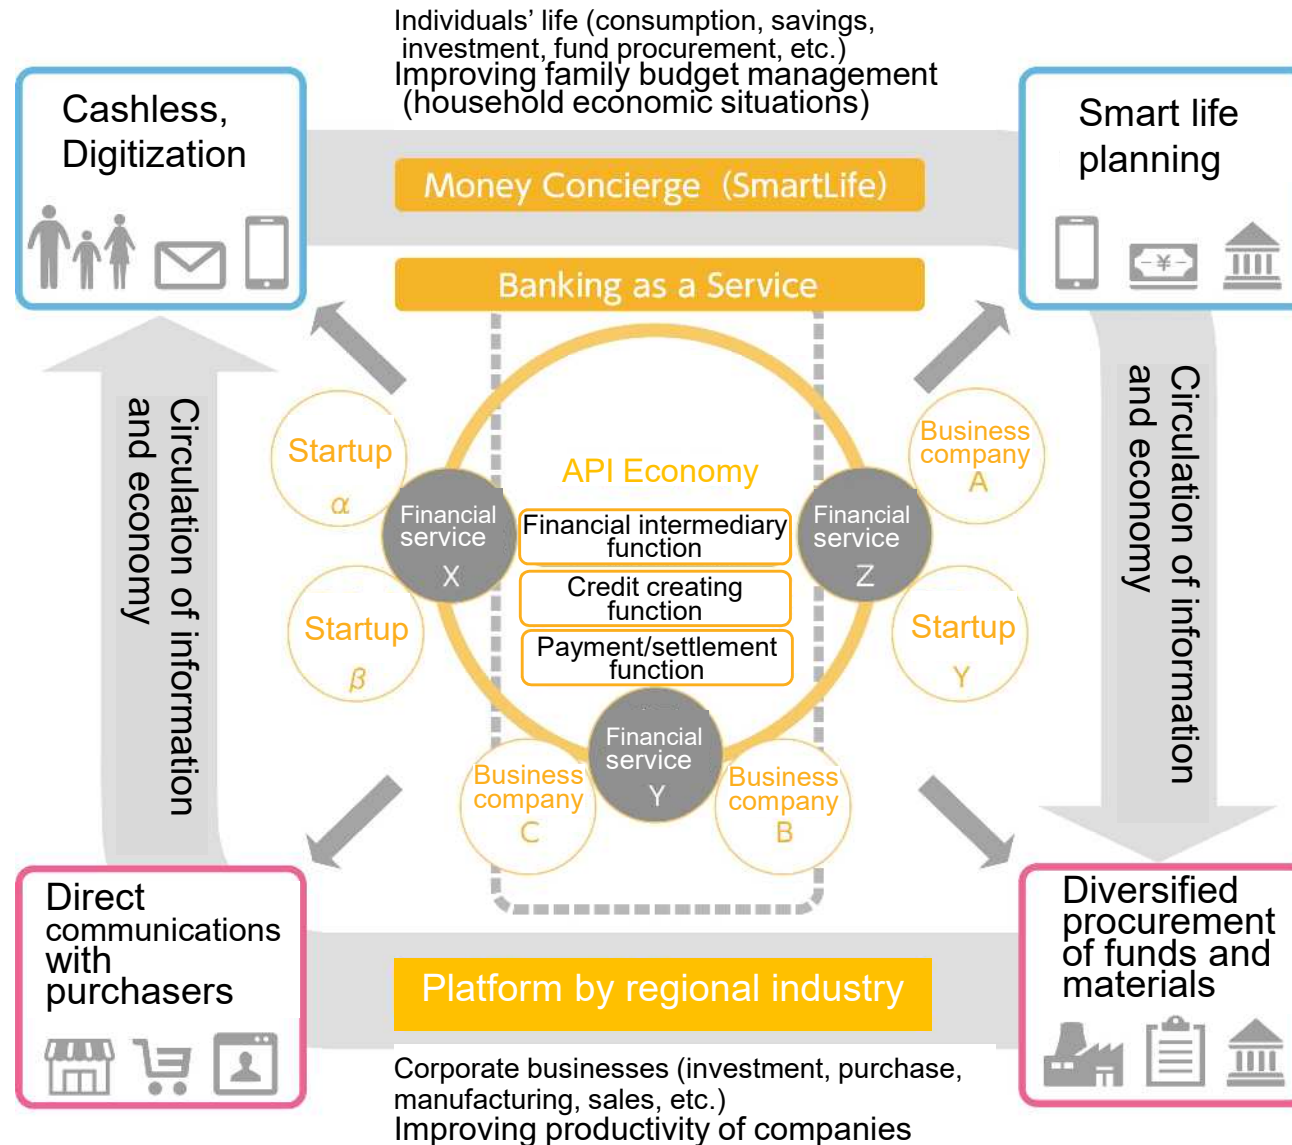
Individuals' life (consumption, savings, investment, fund procurement, etc.)
Improving family budget management (household economic situations)

Cashless, Digitization

Smart life planning

Money Concierge (SmartLife)

Banking as a Service

Circulation of information and economy

Circulation of information and economy

Startup α

Startup β

Business company A

Startup Y

Financial service X

Financial service Z

API Economy

Financial intermediary function

Credit creating function

Payment/settlement function

Financial service Y

Business company C

Business company B

Direct communications with purchasers

Diversified procurement of funds and materials

Platform by regional industry

Corporate businesses (investment, purchase, manufacturing, sales, etc.)
Improving productivity of companies